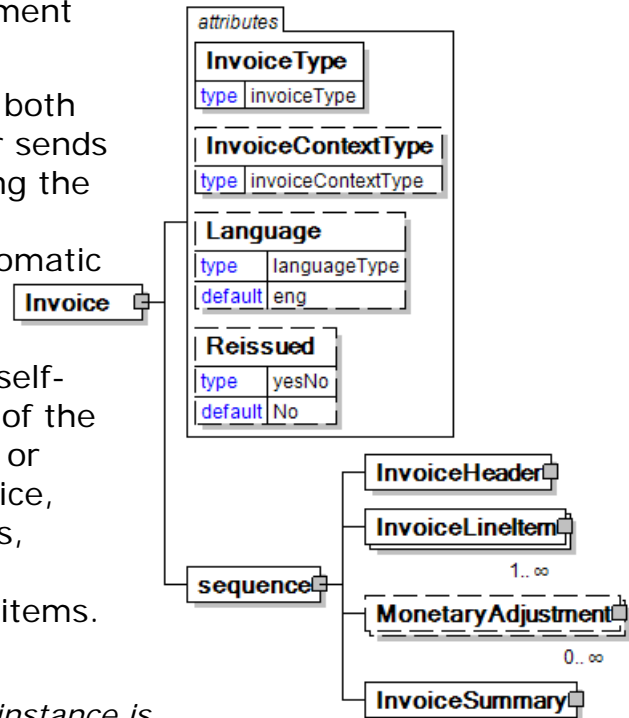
ment

both
r sends
ng the

omatic

self-
of the
or
ice,
s,

items.

instance is

attributes

InvoiceType
type invoiceType

InvoiceContextType
type invoiceContextType

Language
type languageType
default eng

Reissued
type yesNo
default No

Invoice

sequence

InvoiceHeader

InvoiceLineItem
1.. ∞

MonetaryAdjustment
0.. ∞

InvoiceSummary